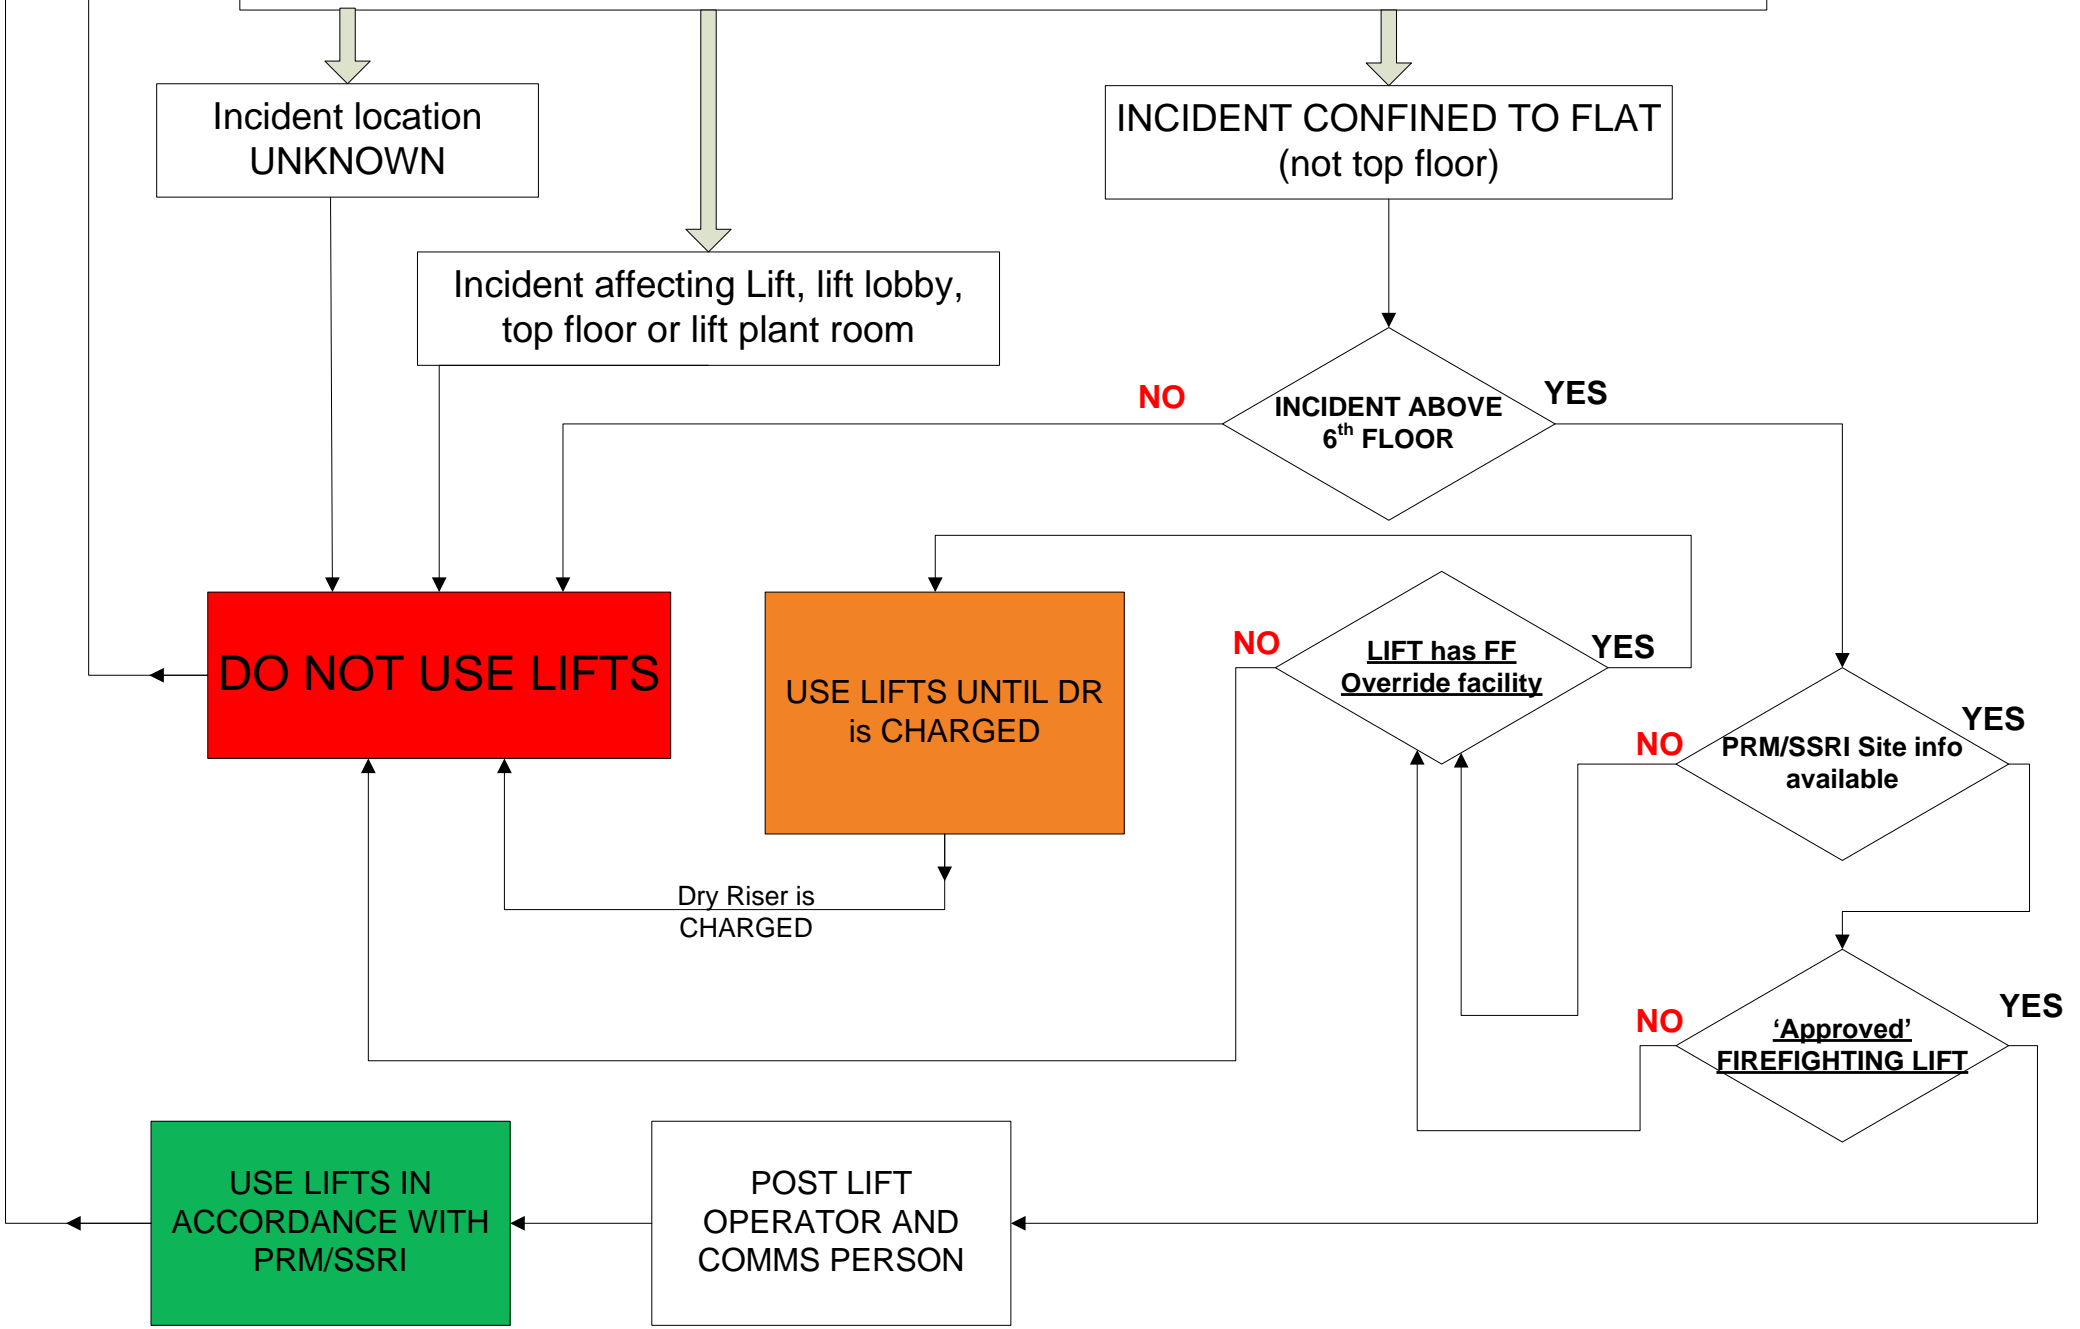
Incident location UNKNOWN

Incident affecting Lift, lift lobby, top floor or lift plant room

INCIDENT CONFINED TO FLAT (not top floor)

NO

INCIDENT ABOVE $6^{th}$ FLOOR

YES

DO NOT USE LIFTS

USE LIFTS UNTIL DR is CHARGED

NO

LIFT has FF Override facility

YES

NO

PRM/SSRI Site info available

YES

Dry Riser is CHARGED

NO

‘Approved’ FIREFIGHTING LIFT

YES

USE LIFTS IN ACCORDANCE WITH PRM/SSRI

POST LIFT OPERATOR AND COMMS PERSON